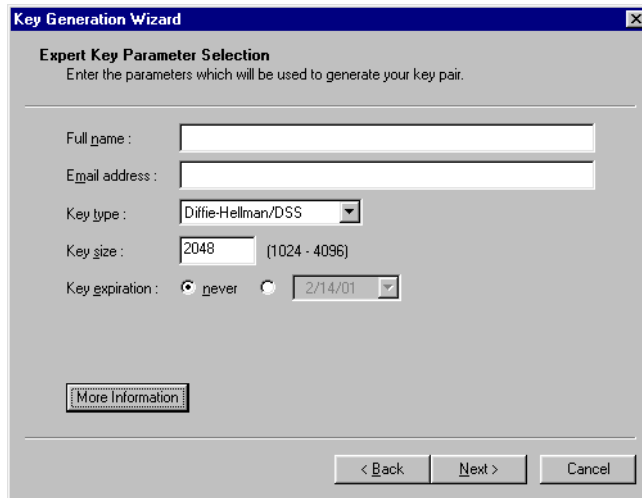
Key Generation Wizard

Expert Key Parameter Selection
Enter the parameters which will be used to generate your key pair.

Full name :

Email address :

Key type : Diffie-Hellman/DSS

Key size : 2048 (1024 - 4096)

Key expiration : never 2/14/01

More Information

< Back Next > Cancel